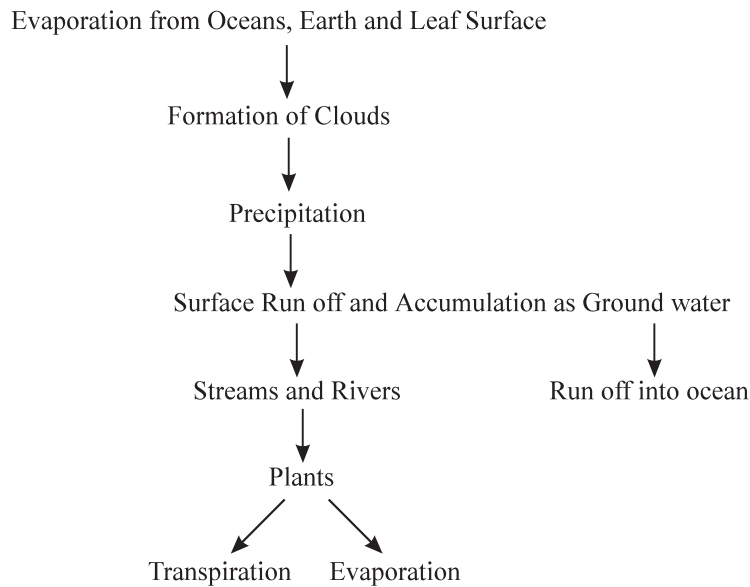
Evaporation from Oceans, Earth and Leaf Surface

Formation of Clouds

Precipitation

Surface Run off and Accumulation as Ground water

Streams and Rivers

Run off into ocean

Plants

Transpiration

Evaporation